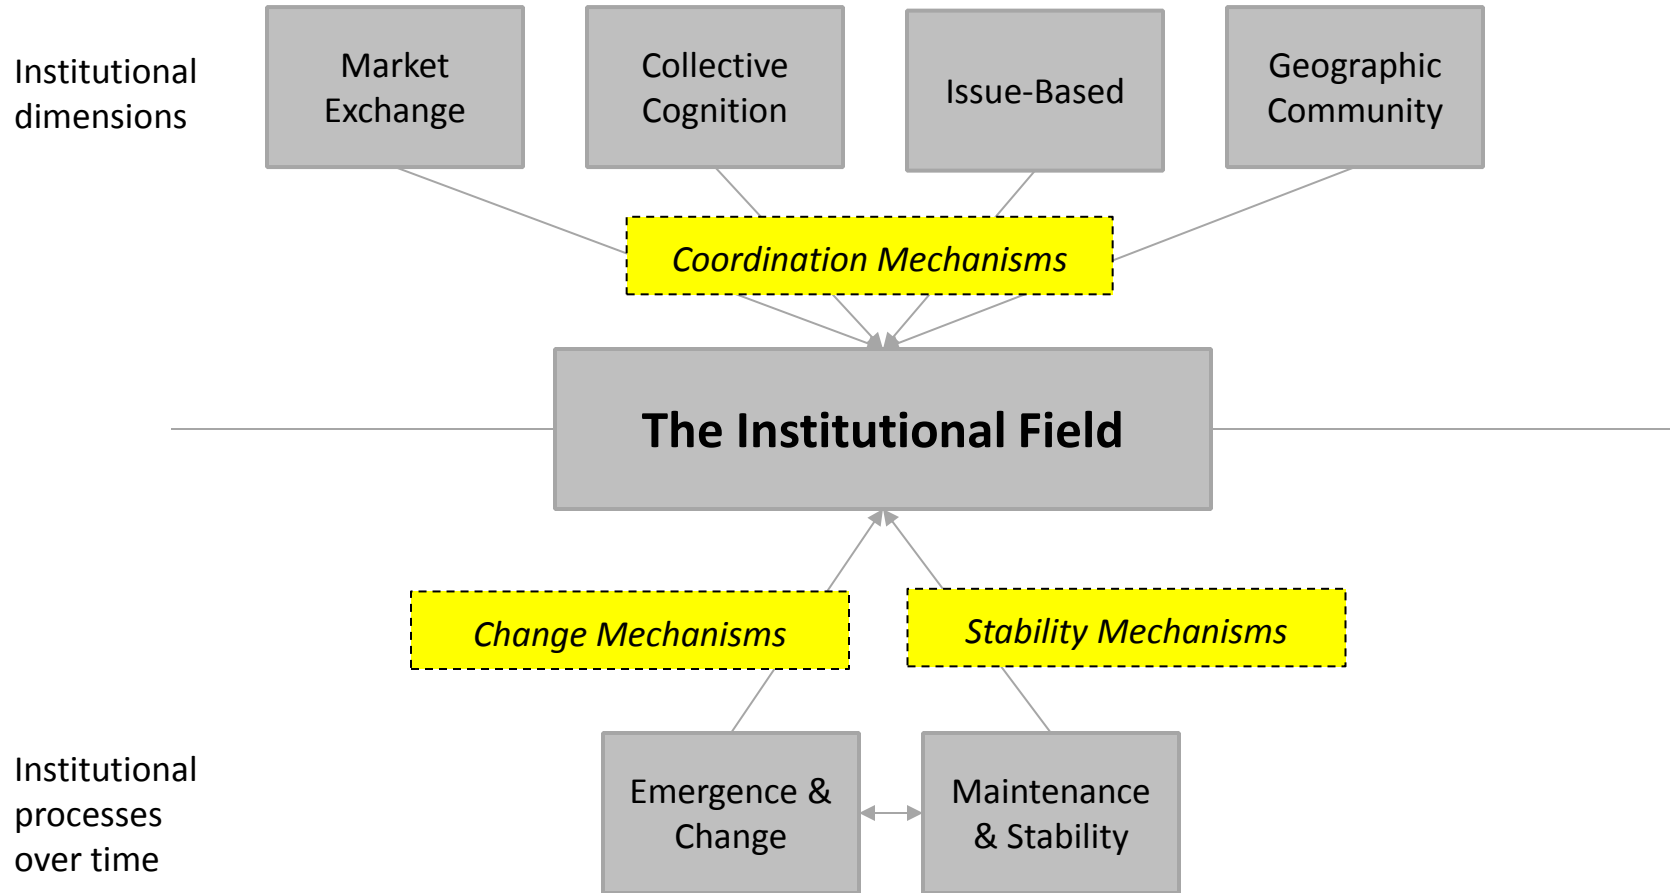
Institutional dimensions

Market Exchange

Collective Cognition

Issue-Based

Geographic Community

Coordination Mechanisms

The Institutional Field

Change Mechanisms

Stability Mechanisms

Institutional processes over time

Emergence & Change

Maintenance & Stability